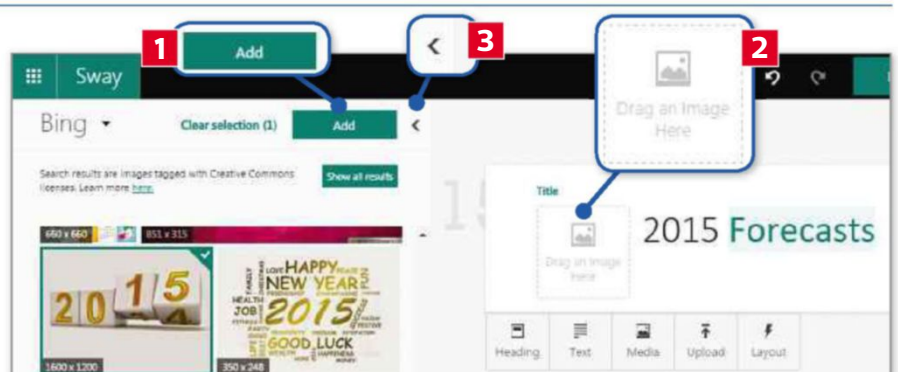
1 Add

3

2

Drag an Image Here

Sway

Bing

Clear selection (1)

Add

Search results are images tagged with Creative Commons licenses. Learn more here.

Show all results

660 x 660

851 x 315

Title

Drag an image here

2015 Forecasts

2015

HAPPY NEW YEAR 2015 GOOD LUCK

1600 x 1200

350 x 248

Heading

Text

Media

Upload

Layout